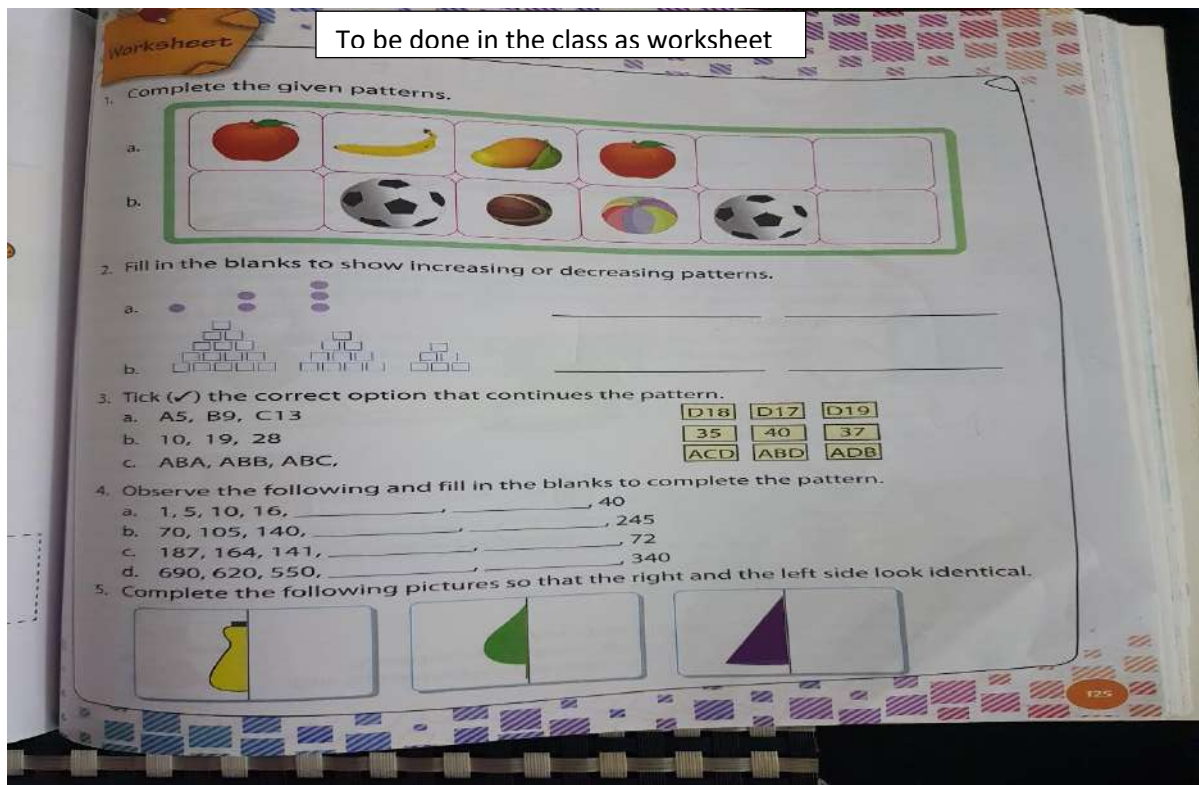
Worksheet

To be done in the class as worksheet

1. Complete the given patterns.

a.

b.

2. Fill in the blanks to show increasing or decreasing patterns.

a.

b.

3. Tick (✓) the correct option that continues the pattern.

a. A5, B9, C13 D18 D17 D19

b. 10, 19, 28 35 40 37

c. ABA, ABB, ABC, ACD ABD ADB

4. Observe the following and fill in the blanks to complete the pattern.

a. 1, 5, 10, 16, \_\_\_\_\_\_, \_\_\_\_\_\_, 40

b. 70, 105, 140, \_\_\_\_\_\_, \_\_\_\_\_\_, 245

c. 187, 164, 141, \_\_\_\_\_\_, \_\_\_\_\_\_, 72

d. 690, 620, 550, \_\_\_\_\_\_, \_\_\_\_\_\_, 340

5. Complete the following pictures so that the right and the left side look identical.

125